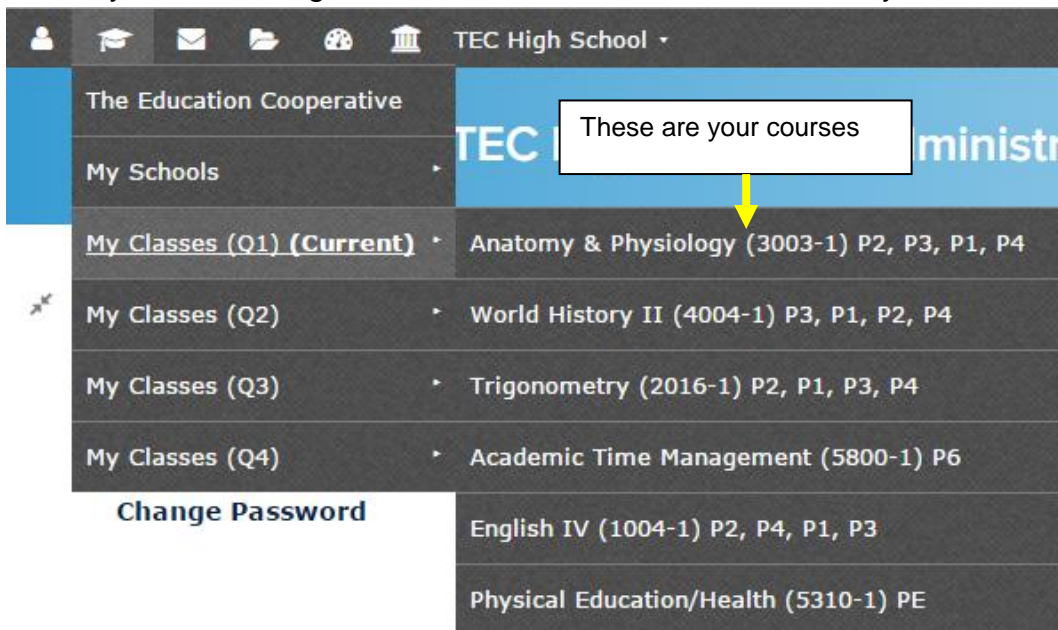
TEC High School

The Education Cooperative

My Schools

My Classes (Q1) (Current)

My Classes (Q2)

My Classes (Q3)

My Classes (Q4)

Change Password

TEC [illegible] ministr

These are your courses

Anatomy & Physiology (3003-1) P2, P3, P1, P4

World History II (4004-1) P3, P1, P2, P4

Trigonometry (2016-1) P2, P1, P3, P4

Academic Time Management (5800-1) P6

English IV (1004-1) P2, P4, P1, P3

Physical Education/Health (5310-1) PE